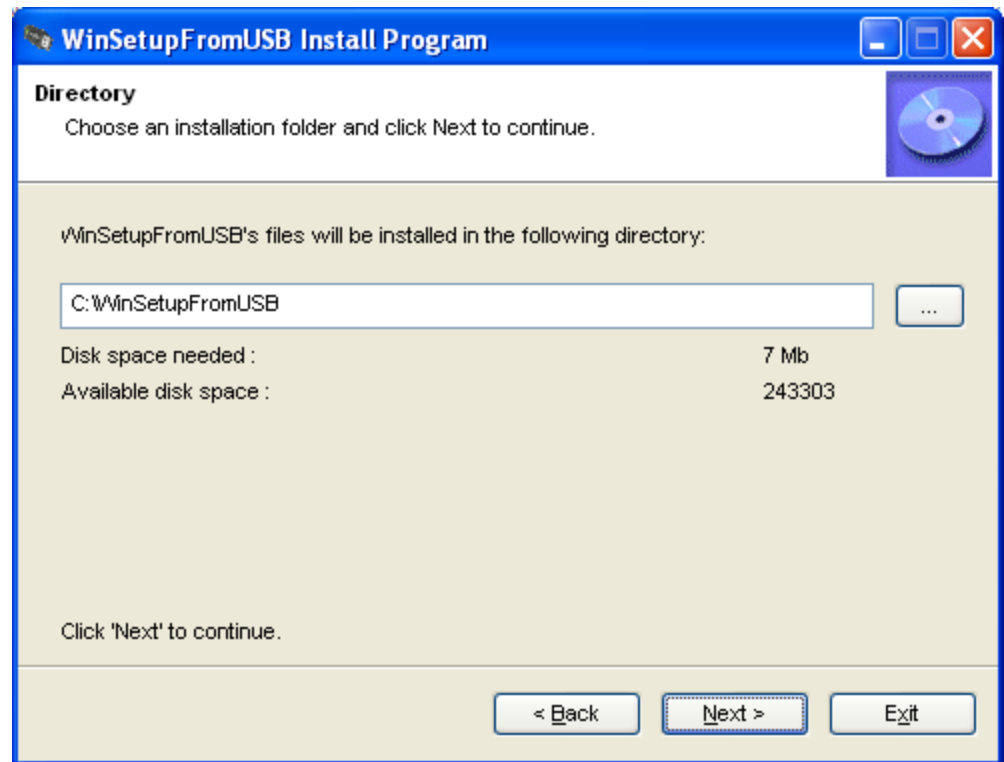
WinSetupFromUSB Install Program

Directory

Choose an installation folder and click Next to continue.

WinSetupFromUSB's files will be installed in the following directory:

C:\WinSetupFromUSB

...

Disk space needed : 7 Mb

Available disk space : 243303

Click 'Next' to continue.

< Back

Next >

Exit